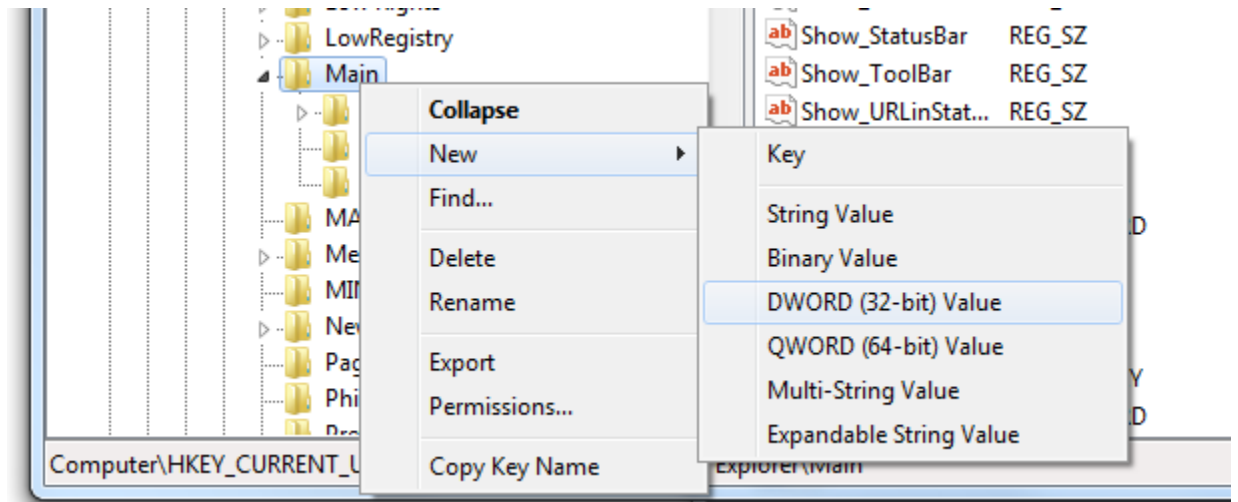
LowRegistry
Main
MA
Me
MIN
Ne
Pag
Phi
Computer\HKEY_CURRENT_U

Show_StatusBar REG_SZ
Show_ToolBar REG_SZ
Show_URLinStat... REG_SZ

Collapse
New
Find...
Delete
Rename
Export
Permissions...
Copy Key Name

Key
String Value
Binary Value
DWORD (32-bit) Value
QWORD (64-bit) Value
Multi-String Value
Expandable String Value

Explorer\Main